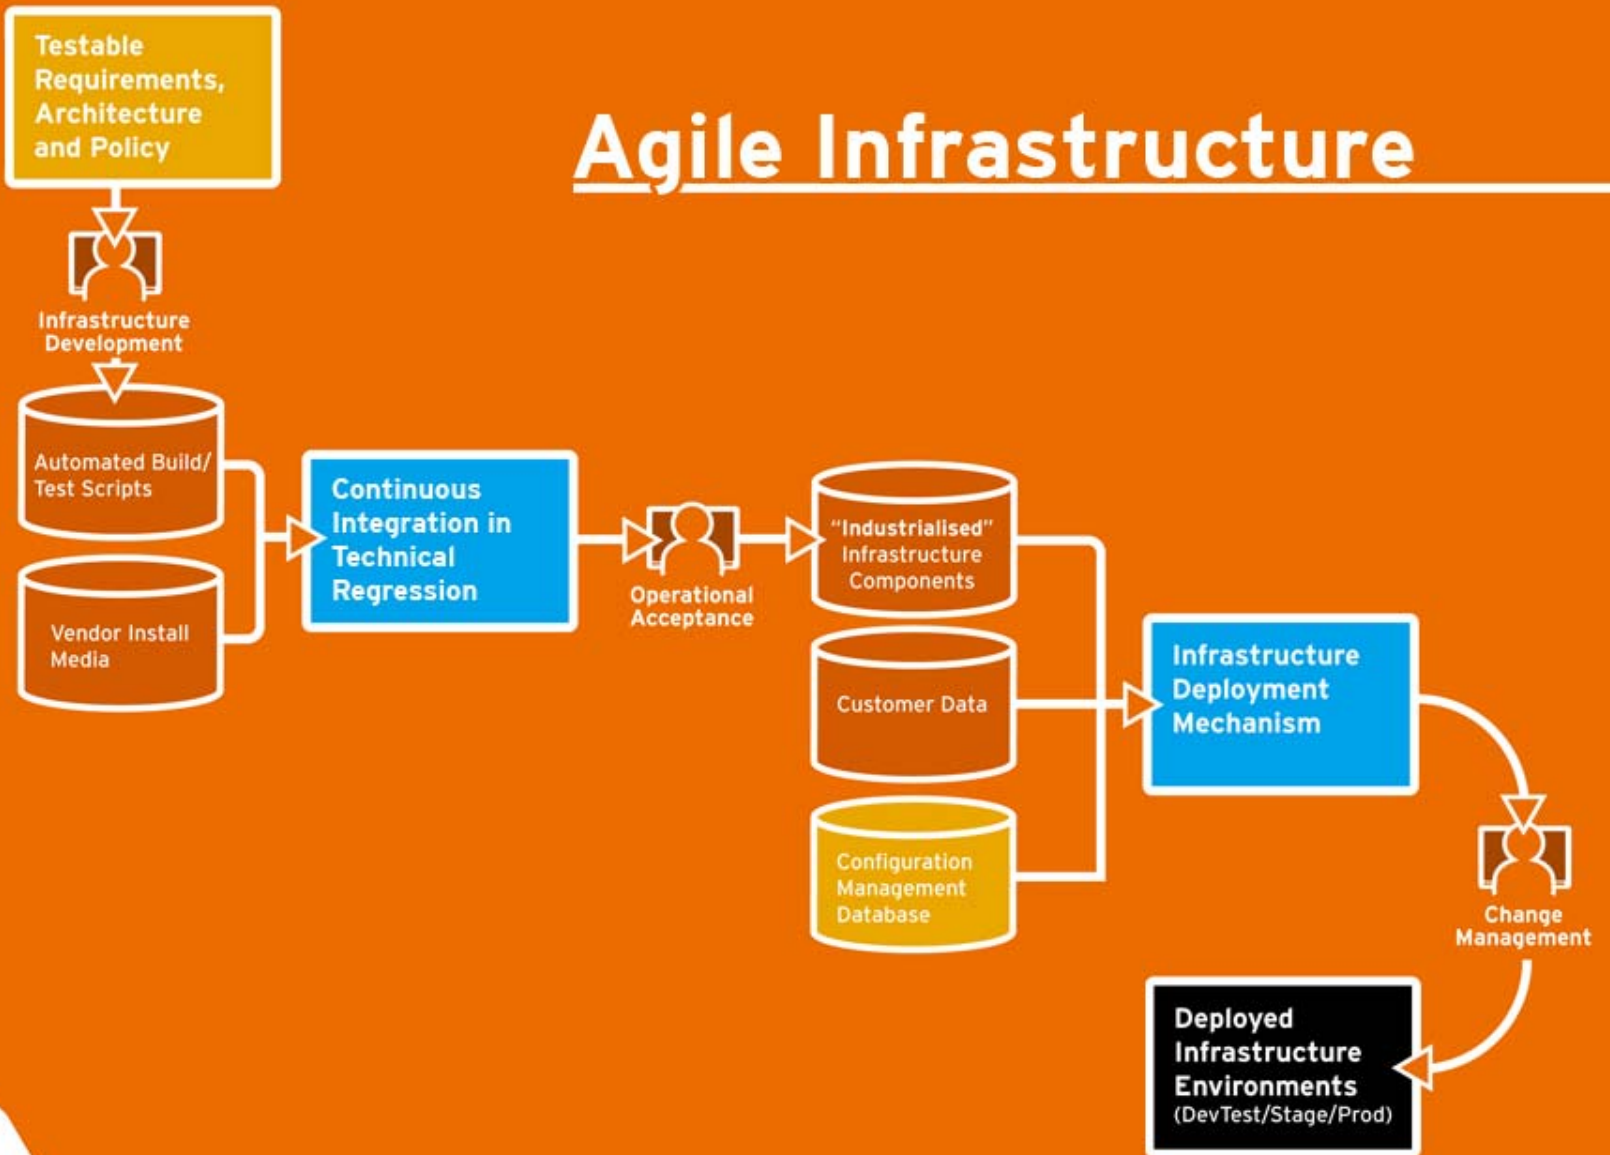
Testable Requirements, Architecture and Policy

Agile Infrastructure

Infrastructure Development

Automated Build/ Test Scripts

Vendor Install Media

Continuous Integration in Technical Regression

Operational Acceptance

"Industrialised" Infrastructure Components

Customer Data

Configuration Management Database

Infrastructure Deployment Mechanism

Change Management

Deployed Infrastructure Environments (DevTest/Stage/Prod)